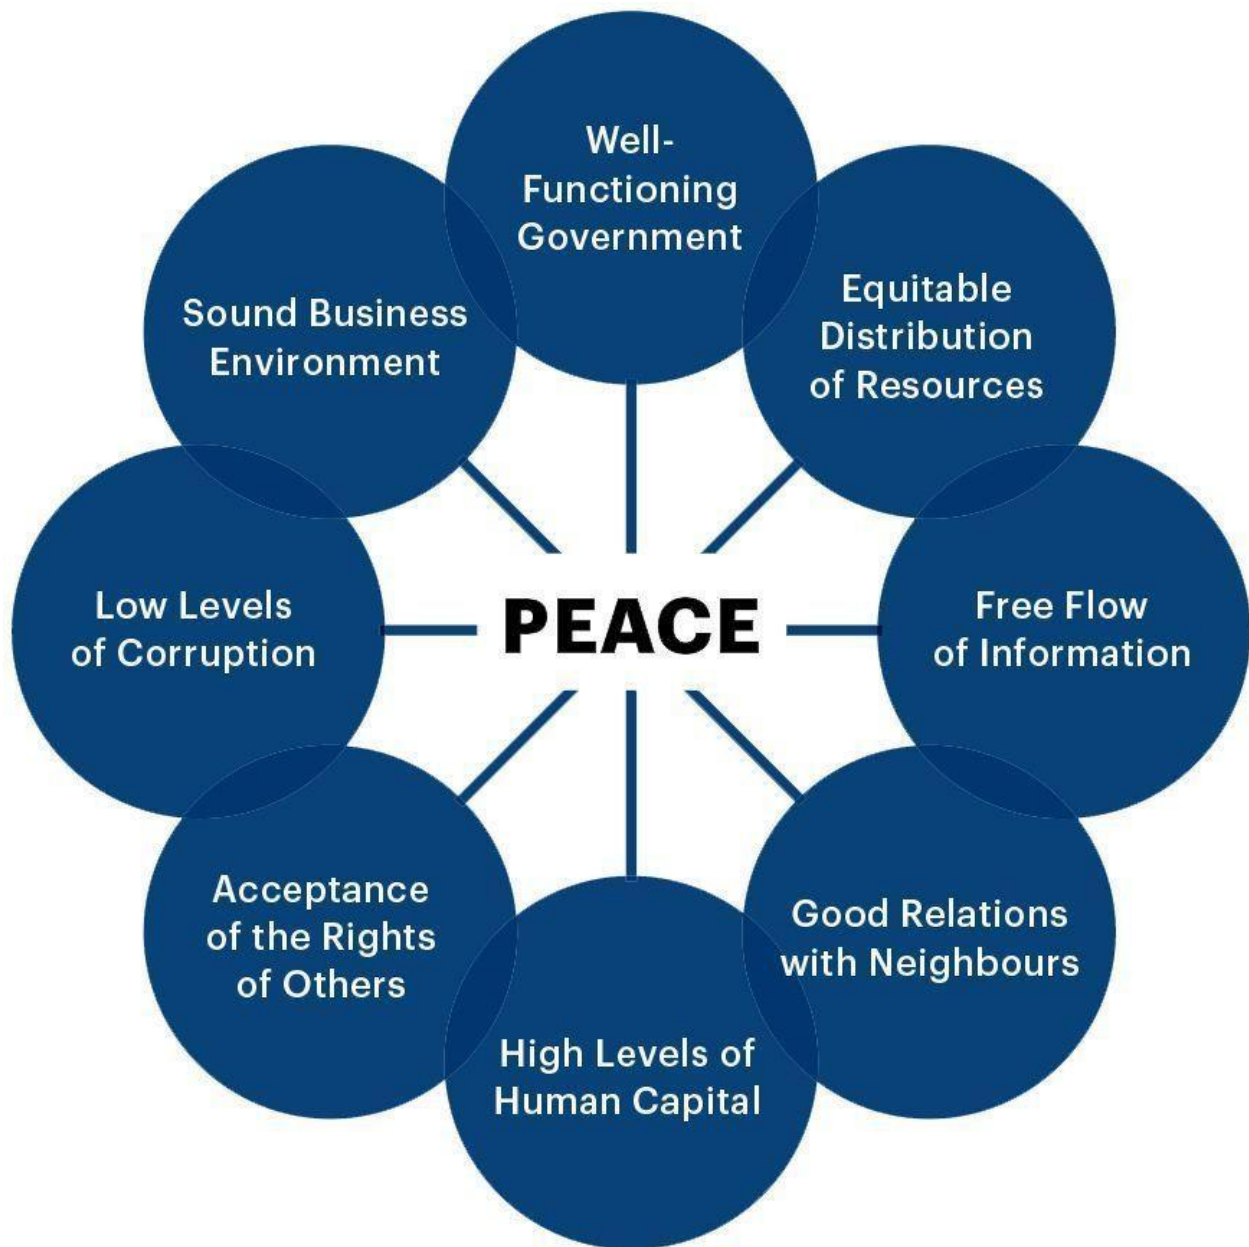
Well-Functioning Government

Equitable Distribution of Resources

Free Flow of Information

Good Relations with Neighbours

High Levels of Human Capital

Acceptance of the Rights of Others

Low Levels of Corruption

Sound Business Environment

PEACE